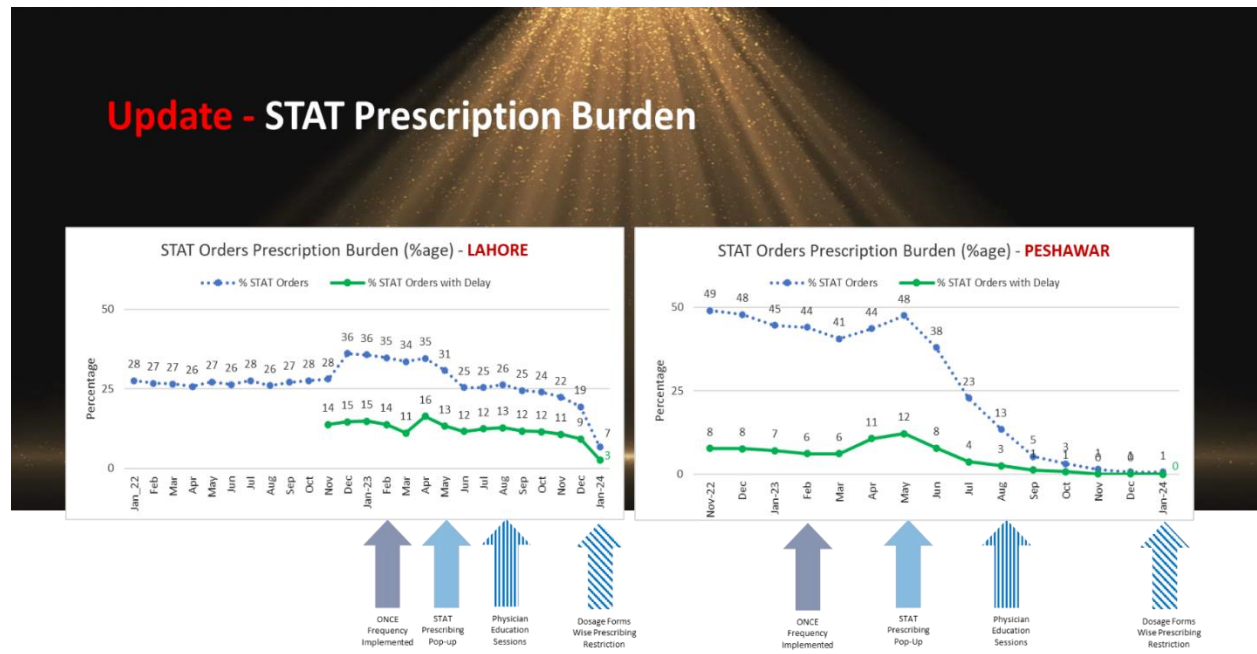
Update - STAT Prescription Burden

STAT Orders Prescription Burden (%age) - LAHORE

% STAT Orders
% STAT Orders with Delay

Percentage

50
25
0

28 27 27 26 27 26 28 26 27 28 36 36 35 34 35 31 25 25 26 25 24 22 19 7

14 15 15 14 11 16 13 12 12 13 12 12 11 9 3

Jan_22 Feb Mar Apr May Jun Jul Aug Sep Oct Nov Dec Jan-23 Feb Mar Apr May Jun Jul Aug Sep Oct Nov Dec Jan-24

ONCE Frequency Implemented

STAT Prescribing Pop-up

Physician Education Sessions

Dosage Forms Wise Prescribing Restriction

STAT Orders Prescription Burden (%age) - PESHAWAR

% STAT Orders
% STAT Orders with Delay

Percentage

50
25
0

49 48 45 44 41 44 48 38 23 13 5 3 1 0 1

8 8 7 6 6 11 12 8 4 3 1 1 0 0 0

Nov-22 Dec Jan-23 Feb Mar Apr May Jun Jul Aug Sep Oct Nov Dec Jan-24

ONCE Frequency Implemented

STAT Prescribing Pop-Up

Physician Education Sessions

Dosage Forms Wise Prescribing Restriction